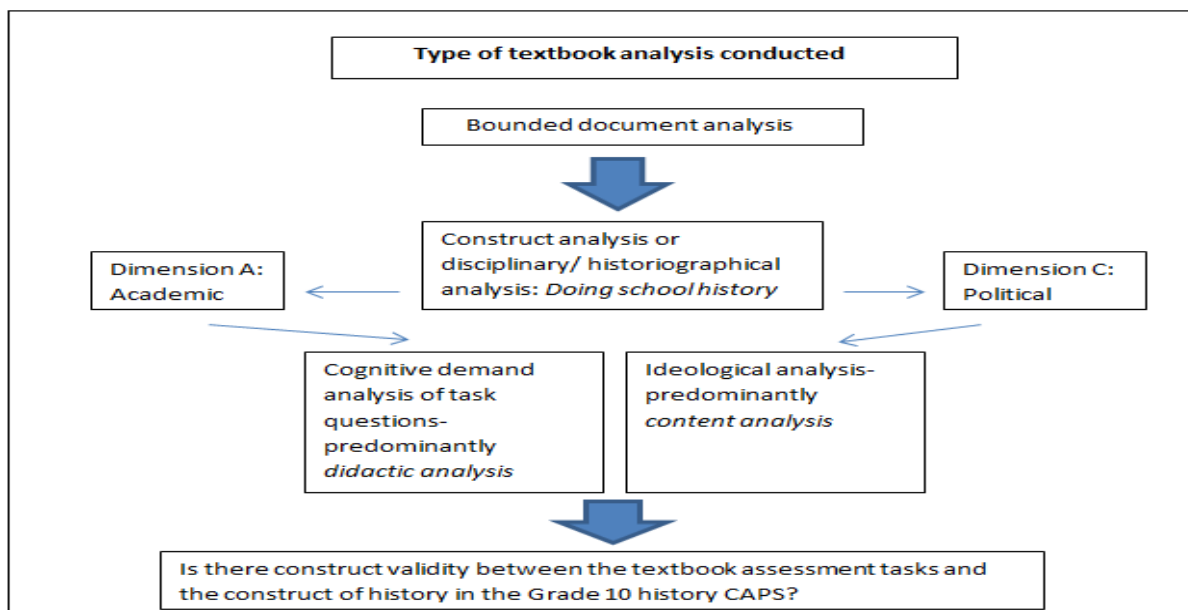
Type of textbook analysis conducted

Bounded document analysis

Dimension A: Academic

Construct analysis or disciplinary/ historiographical analysis: *Doing school history*

Dimension C: Political

Cognitive demand analysis of task questions- predominantly *didactic analysis*

Ideological analysis- predominantly *content analysis*

Is there construct validity between the textbook assessment tasks and the construct of history in the Grade 10 history CAPS?